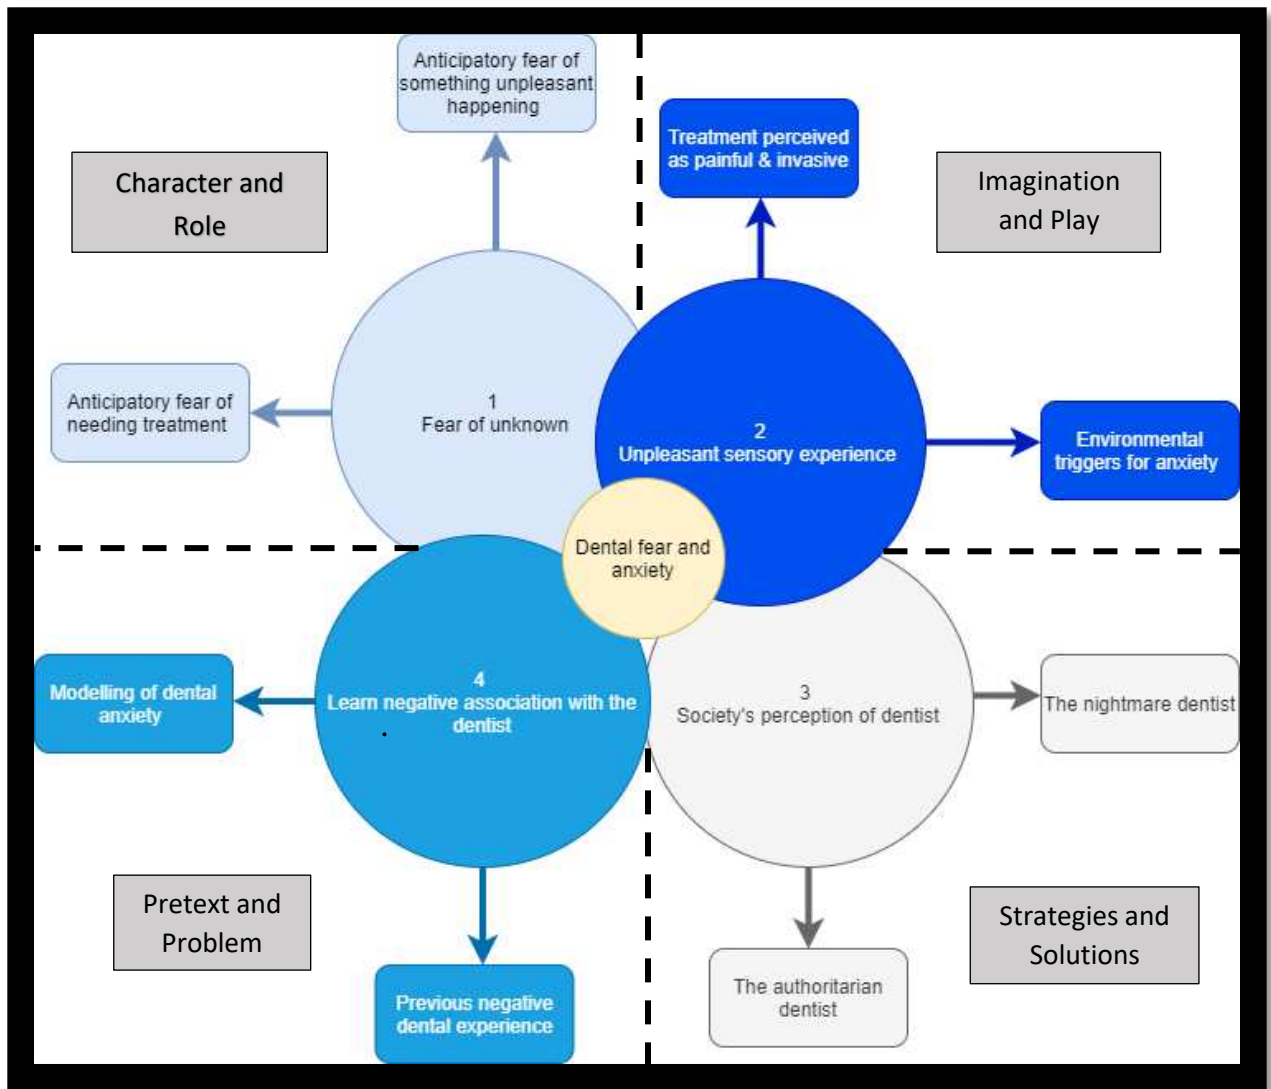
Anticipatory fear of something unpleasant happening

Character and Role

Treatment perceived as painful & invasive

Imagination and Play

Anticipatory fear of needing treatment

1
Fear of unknown

2
Unpleasant sensory experience

Environmental triggers for anxiety

Dental fear and anxiety

Modelling of dental anxiety

4
Learn negative association with the dentist

3
Society's perception of dentist

The nightmare dentist

Pretext and Problem

Strategies and Solutions

The authoritarian dentist

Previous negative dental experience